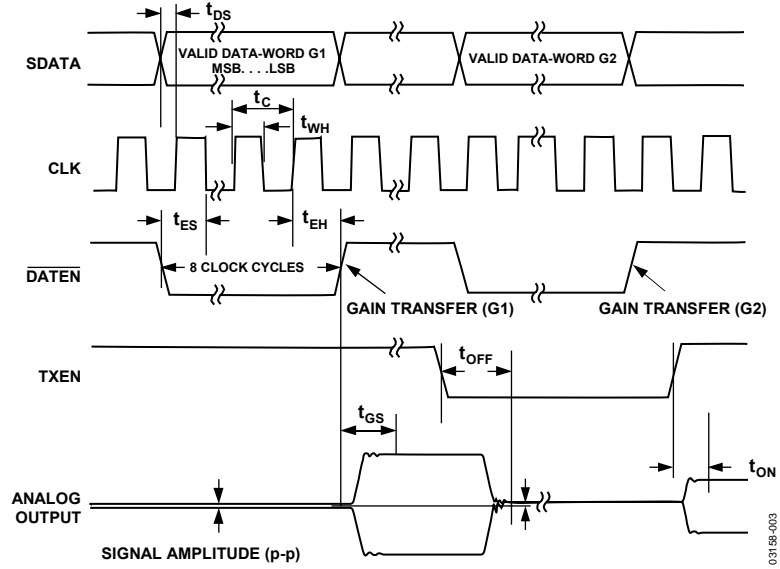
$t_{DS}$

SDATA

VALID DATA-WORD G1 MSB. . . .LSB

VALID DATA-WORD G2

$t_C$

$t_{WH}$

CLK

$t_{ES}$

$t_{EH}$

$\overline{DATEN}$

8 CLOCK CYCLES

GAIN TRANSFER (G1)

GAIN TRANSFER (G2)

TXEN

$t_{OFF}$

$t_{GS}$

$t_{ON}$

ANALOG OUTPUT

SIGNAL AMPLITUDE (p-p)

03158-003